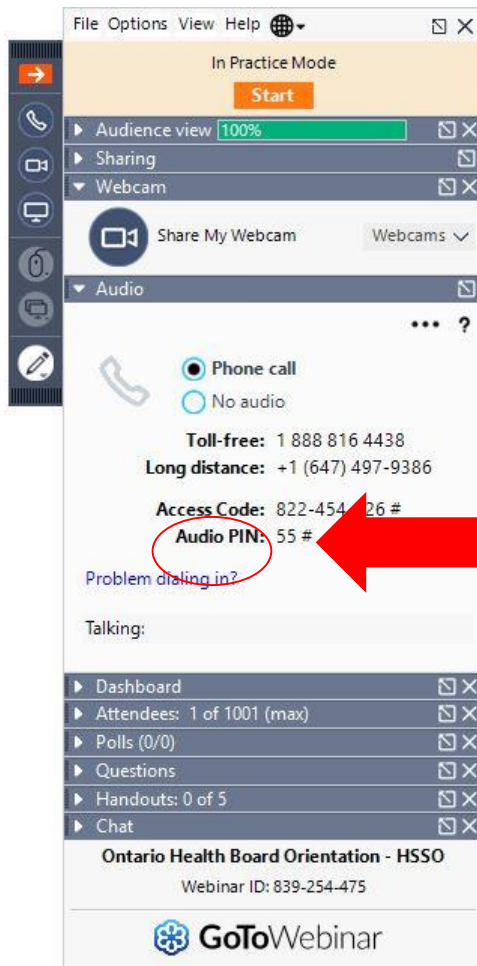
File Options View Help

In Practice Mode

Start

Audience view 100%

Sharing

Webcam

Share My Webcam

Webcams

Audio

••• ?

Phone call

No audio

Toll-free: 1 888 816 4438

Long distance: +1 (647) 497-9386

Access Code: 822-454-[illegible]26 #

Audio PIN: 55 #

Problem dialing in?

Talking:

Dashboard

Attendees: 1 of 1001 (max)

Polls (0/0)

Questions

Handouts: 0 of 5

Chat

Ontario Health Board Orientation - HSSO

Webinar ID: 839-254-475

GoToWebinar